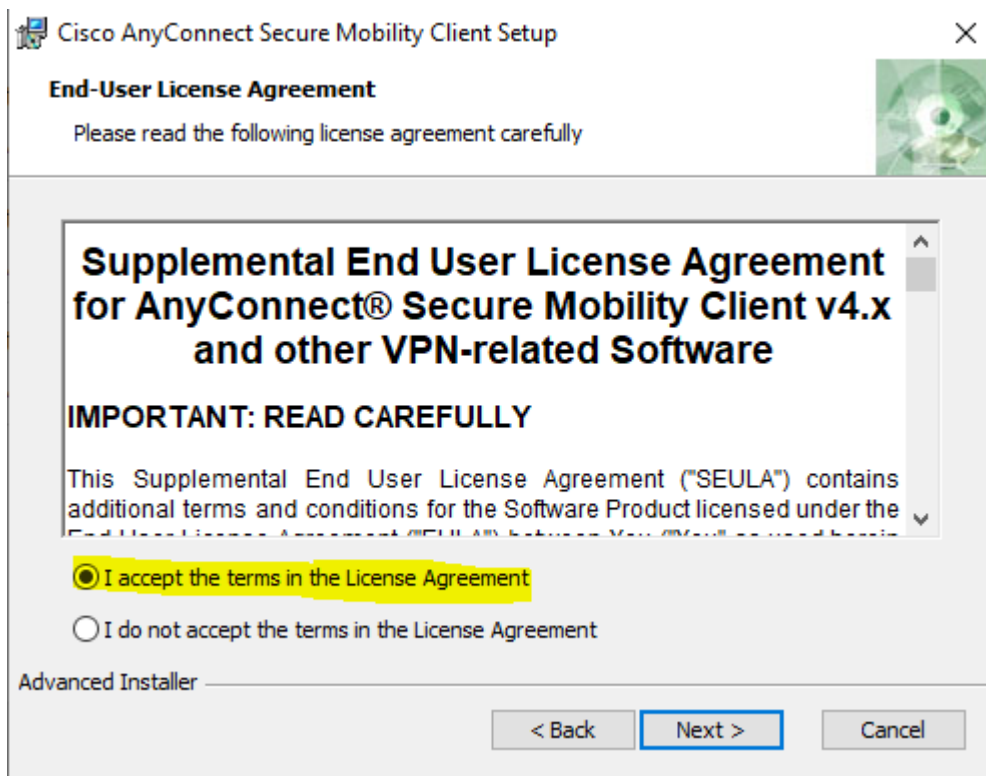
Cisco AnyConnect Secure Mobility Client Setup

×

End-User License Agreement

Please read the following license agreement carefully

Supplemental End User License Agreement for AnyConnect® Secure Mobility Client v4.x and other VPN-related Software

IMPORTANT: READ CAREFULLY

This Supplemental End User License Agreement ("SEULA") contains additional terms and conditions for the Software Product licensed under the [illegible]

I accept the terms in the License Agreement

I do not accept the terms in the License Agreement

Advanced Installer

< Back

Next >

Cancel